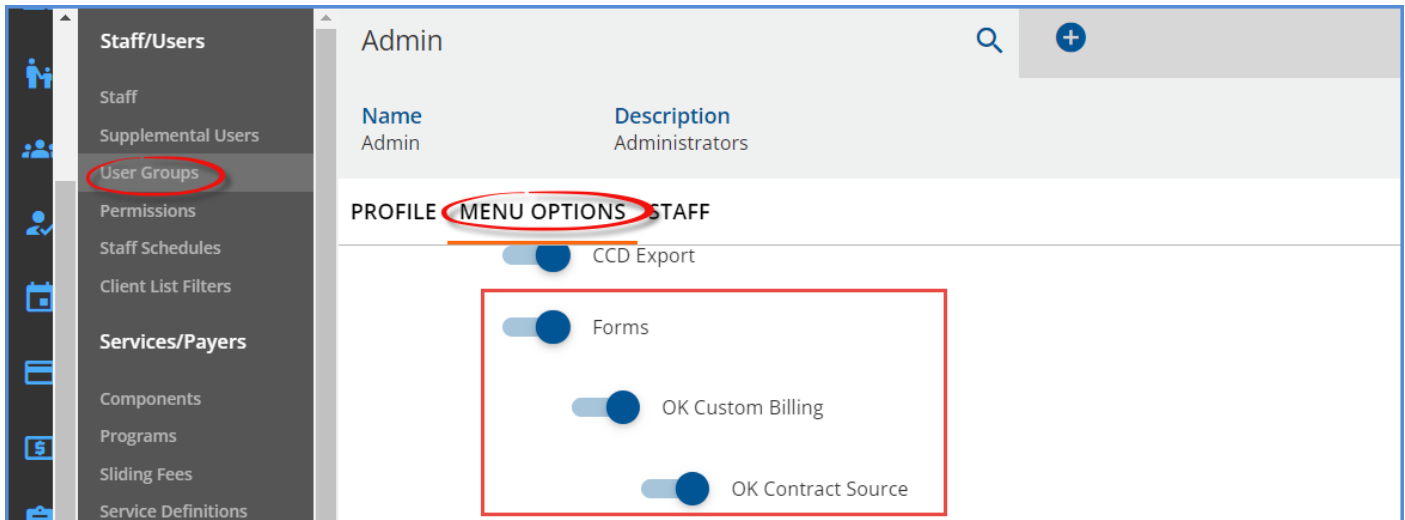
Staff/Users

Staff

Supplemental Users

User Groups

Permissions

Staff Schedules

Client List Filters

Services/Payers

Components

Programs

Sliding Fees

Service Definitions

Admin

Name
Admin

Description
Administrators

PROFILE MENU OPTIONS STAFF

CCD Export

Forms

OK Custom Billing

OK Contract Source